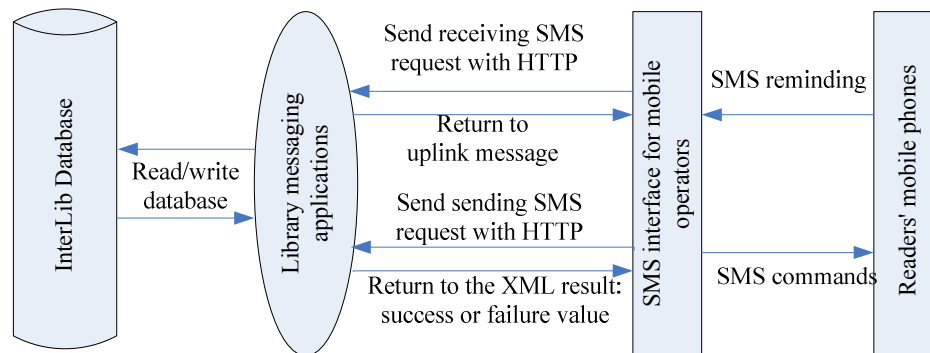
InterLib Database

Read/write database

Library messaging applications

Send receiving SMS request with HTTP

Return to uplink message

Send sending SMS request with HTTP

Return to the XML result: success or failure value

SMS interface for mobile operators

SMS reminding

SMS commands

Readers' mobile phones